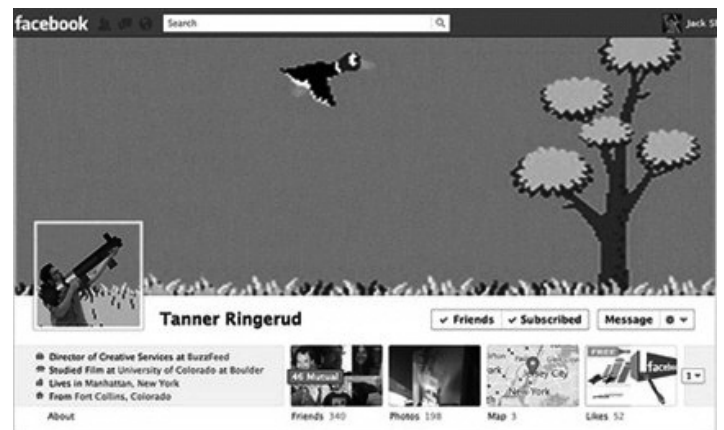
facebook Search Jack St

Tanner Ringerud

✓ Friends ✓ Subscribed Message ⚙ ▾

Director of Creative Services at BuzzFeed
Studied Film at University of Colorado at Boulder
Lives in Manhattan, New York
From Fort Collins, Colorado

About

46 Mutual

Friends 340 Photos 198 Map 3 Likes 52

1 ▾